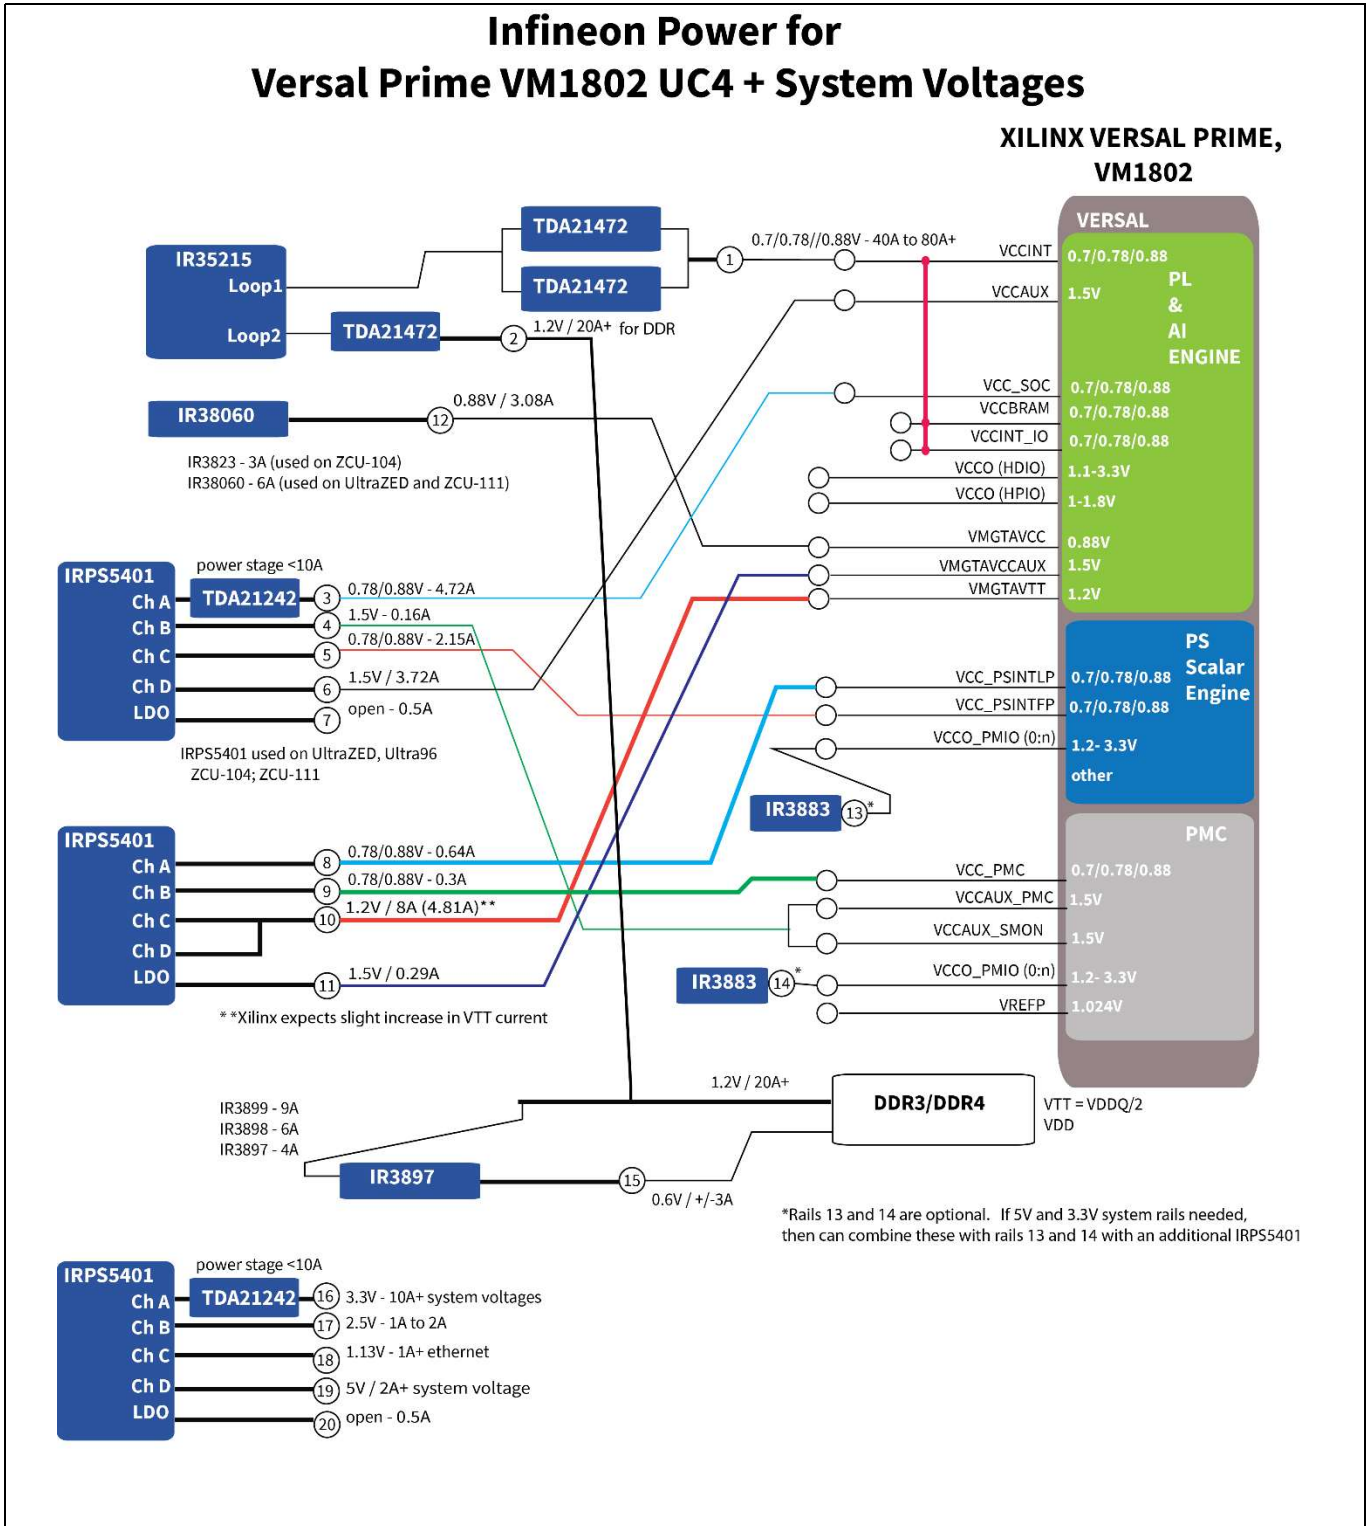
Infineon Power for
Versal Prime VM1802 UC4 + System Voltages

XILINX VERSAL PRIME,
VM1802

IR35215
Loop1
Loop2

TDA21472
TDA21472
TDA21472

1
0.7/0.78//0.88V - 40A to 80A+
2
1.2V / 20A+ for DDR

IR38060
12
0.88V / 3.08A

IR3823 - 3A (used on ZCU-104)
IR38060 - 6A (used on UltraZED and ZCU-111)

IRPS5401
Ch A
Ch B
Ch C
Ch D
LDO
power stage <10A
TDA21242
3 0.78/0.88V - 4.72A
4 1.5V - 0.16A
5 0.78/0.88V - 2.15A
6 1.5V / 3.72A
7 open - 0.5A

IRPS5401 used on UltraZED, Ultra96
ZCU-104; ZCU-111

IRPS5401
Ch A
Ch B
Ch C
Ch D
LDO
8 0.78/0.88V - 0.64A
9 0.78/0.88V - 0.3A
10 1.2V / 8A (4.81A)**
11 1.5V / 0.29A

* *Xilinx expects slight increase in VTT current

IR3883 13*
IR3883 14*

VERSAL
VCCINT 0.7/0.78/0.88
VCCAUX 1.5V
PL
&
AI
ENGINE
VCC_SOC 0.7/0.78/0.88
VCCBRAM 0.7/0.78/0.88
VCCINT_IO 0.7/0.78/0.88
VCCO (HDIO) 1.1-3.3V
VCCO (HPIO) 1-1.8V
VMGTAVCC 0.88V
VMGTAVCCAUX 1.5V
VMGTAVTT 1.2V

PS
Scalar
Engine
VCC_PSINTLP 0.7/0.78/0.88
VCC_PSINTFP 0.7/0.78/0.88
VCCO_PMIO (0:n) 1.2- 3.3V
other

PMC
VCC_PMC 0.7/0.78/0.88
VCCAUX_PMC 1.5V
VCCAUX_SMON 1.5V
VCCO_PMIO (0:n) 1.2- 3.3V
VREFP 1.024V

1.2V / 20A+
DDR3/DDR4
VTT = VDDQ/2
VDD

IR3899 - 9A
IR3898 - 6A
IR3897 - 4A
IR3897
15
0.6V / +/-3A

*Rails 13 and 14 are optional. If 5V and 3.3V system rails needed, then can combine these with rails 13 and 14 with an additional IRPS5401

IRPS5401
Ch A
Ch B
Ch C
Ch D
LDO
power stage <10A
TDA21242
16 3.3V - 10A+ system voltages
17 2.5V - 1A to 2A
18 1.13V - 1A+ ethernet
19 5V / 2A+ system voltage
20 open - 0.5A